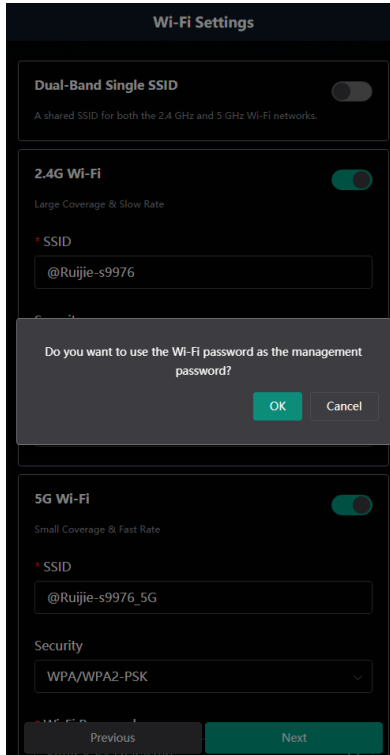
Wi-Fi Settings

Dual-Band Single SSID

A shared SSID for both the 2.4 GHz and 5 GHz Wi-Fi networks.

2.4G Wi-Fi

Large Coverage & Slow Rate

* SSID

@Ruijie-s9976

Do you want to use the Wi-Fi password as the management password?

OK

Cancel

5G Wi-Fi

Small Coverage & Fast Rate

* SSID

@Ruijie-s9976_5G

Security

WPA/WPA2-PSK

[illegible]

Previous

Next